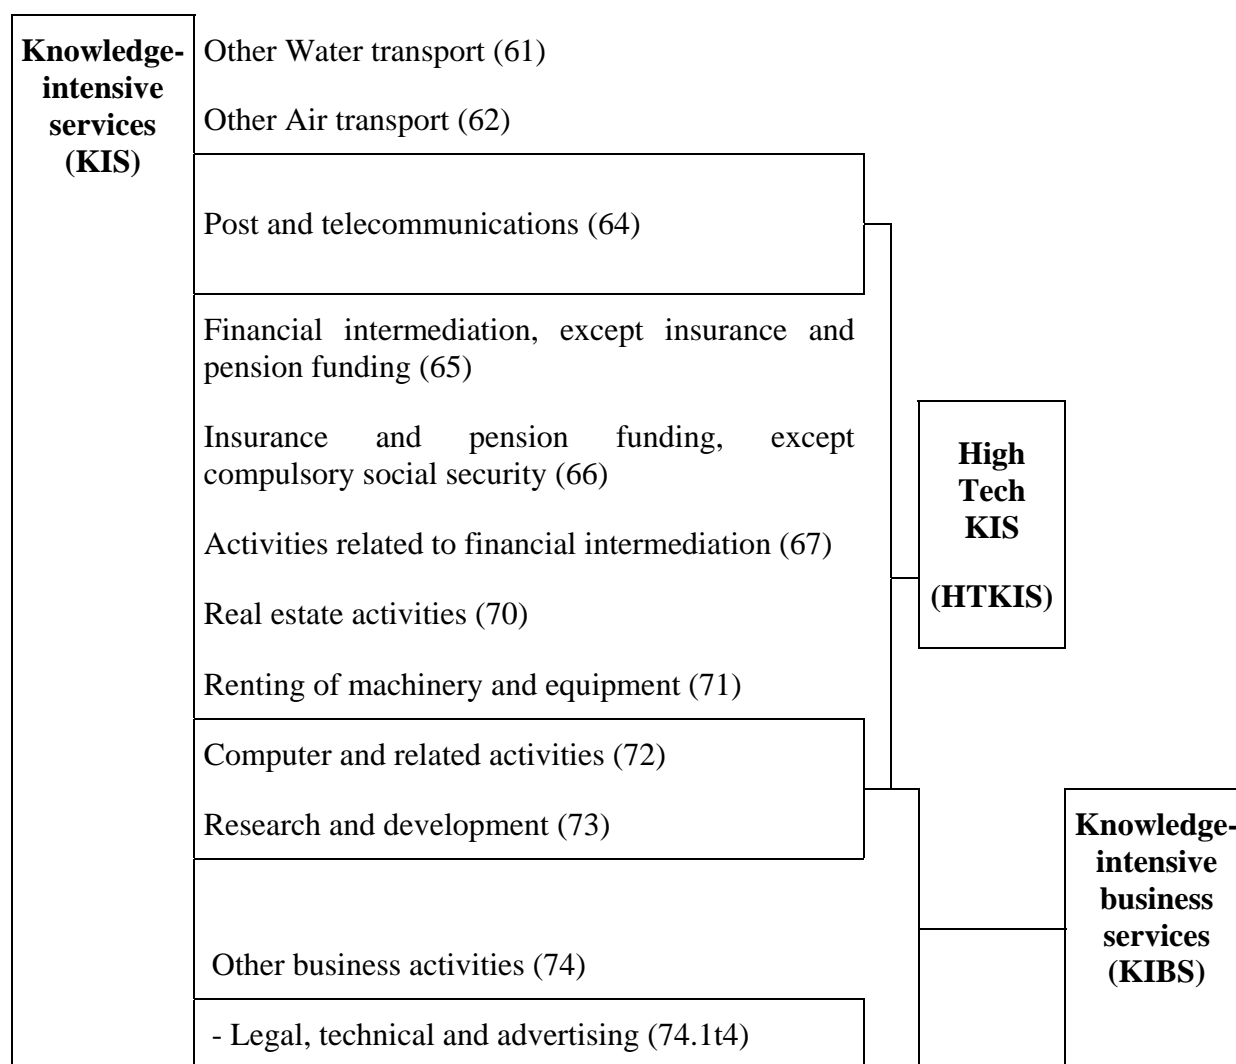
Knowledge-intensive services (KIS)

Other Water transport (61)

Other Air transport (62)

Post and telecommunications (64)

Financial intermediation, except insurance and pension funding (65)

Insurance and pension funding, except compulsory social security (66)

Activities related to financial intermediation (67)

Real estate activities (70)

Renting of machinery and equipment (71)

Computer and related activities (72)

Research and development (73)

Other business activities (74)

- Legal, technical and advertising (74.1t4)

High Tech KIS

(HTKIS)

Knowledge-intensive business services (KIBS)